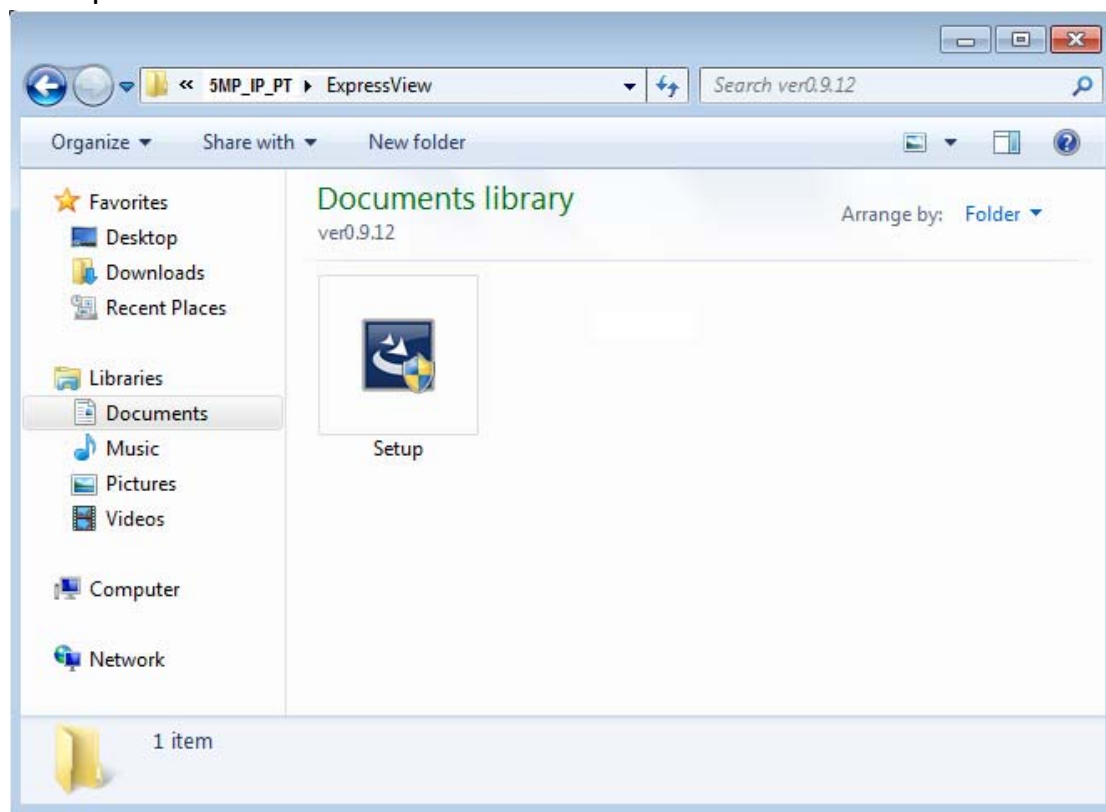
« 5MP_IP_PT ▸ ExpressView

Search ver0.9.12

Organize ▾ Share with ▾ New folder

Favorites
Desktop
Downloads
Recent Places

Libraries
Documents
Music
Pictures
Videos

Computer

Network

Documents library
ver0.9.12

Arrange by: Folder ▾

Setup

1 item